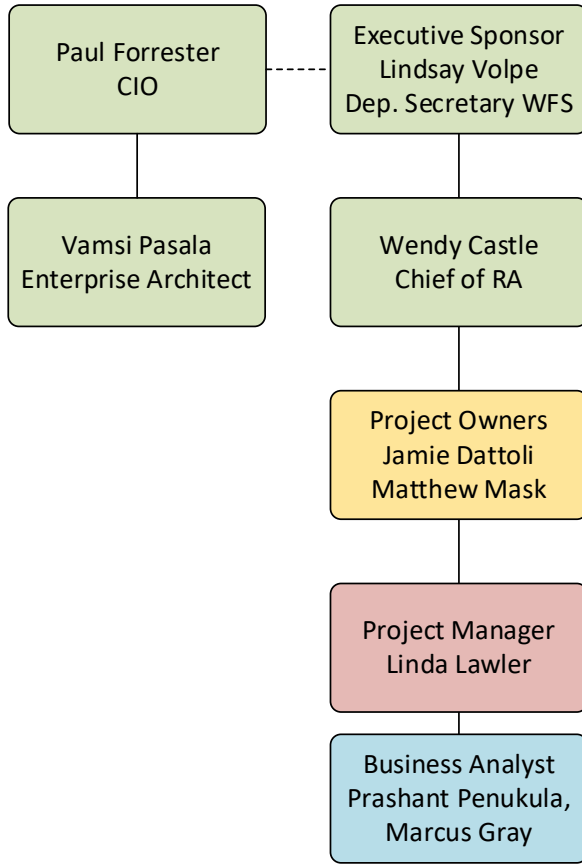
Paul Forrester
CIO

Executive Sponsor
Lindsay Volpe
Dep. Secretary WFS

Vamsi Pasala
Enterprise Architect

Wendy Castle
Chief of RA

Project Owners
Jamie Dattoli
Matthew Mask

Project Manager
Linda Lawler

Business Analyst
Prashant Penukula,
Marcus Gray